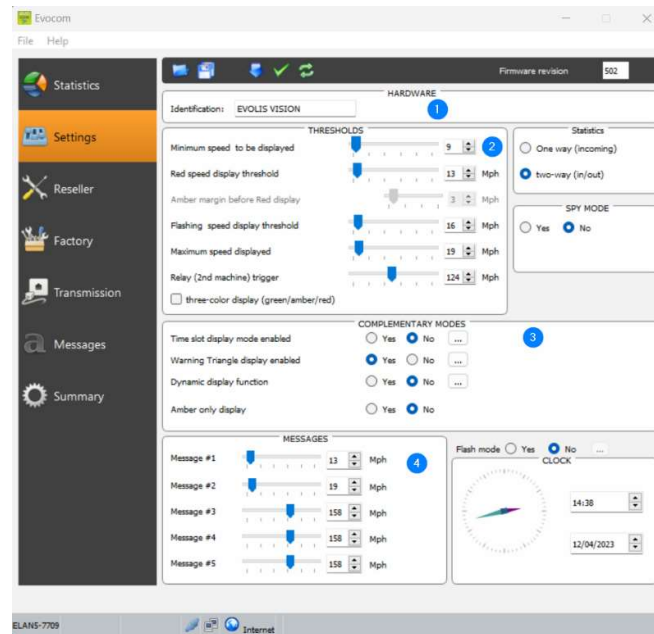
Evocom

File Help

Statistics

Settings

Reseller

Factory

Transmission

Messages

Summary

Firmware revision 502

HARDWARE

Identification: EVOLIS VISION

1

THRESHOLDS

Minimum speed to be displayed 9

2

Red speed display threshold 13 Mph

Amber margin before Red display 3 Mph

Flashing speed display threshold 16 Mph

Maximum speed displayed 19 Mph

Relay (2nd machine) trigger 124 Mph

three-color display (green/amber/red)

Statistics

One way (incoming)

two-way (in/out)

SPY MODE

Yes No

COMPLEMENTARY MODES

3

Time slot display mode enabled Yes No ...

Warning Triangle display enabled Yes No ...

Dynamic display function Yes No ...

Amber only display Yes No

MESSAGES

4

Message #1 13 Mph

Message #2 19 Mph

Message #3 158 Mph

Message #4 158 Mph

Message #5 158 Mph

Flash mode Yes No ...

CLOCK

14:38

12/04/2023

ELANS-7709

Internet